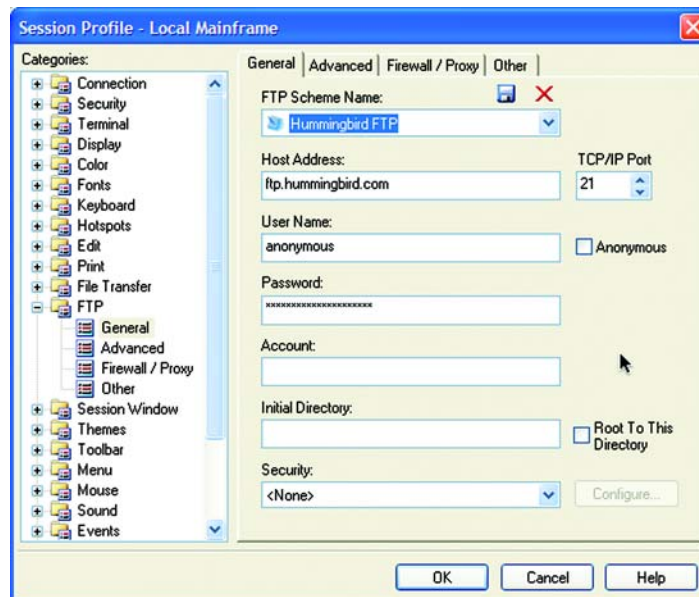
Session Profile - Local Mainframe

Categories:
Connection
Security
Terminal
Display
Color
Fonts
Keyboard
Hotspots
Edit
Print
File Transfer
FTP
General
Advanced
Firewall / Proxy
Other
Session Window
Themes
Toolbar
Menu
Mouse
Sound
Events

General | Advanced | Firewall / Proxy | Other

FTP Scheme Name:
Hummingbird FTP

Host Address:
ftp.hummingbird.com

TCP/IP Port
21

User Name:
anonymous

Anonymous

Password:
**********************

Account:

Initial Directory:

Root To This Directory

Security:
<None>

Configure...

OK | Cancel | Help